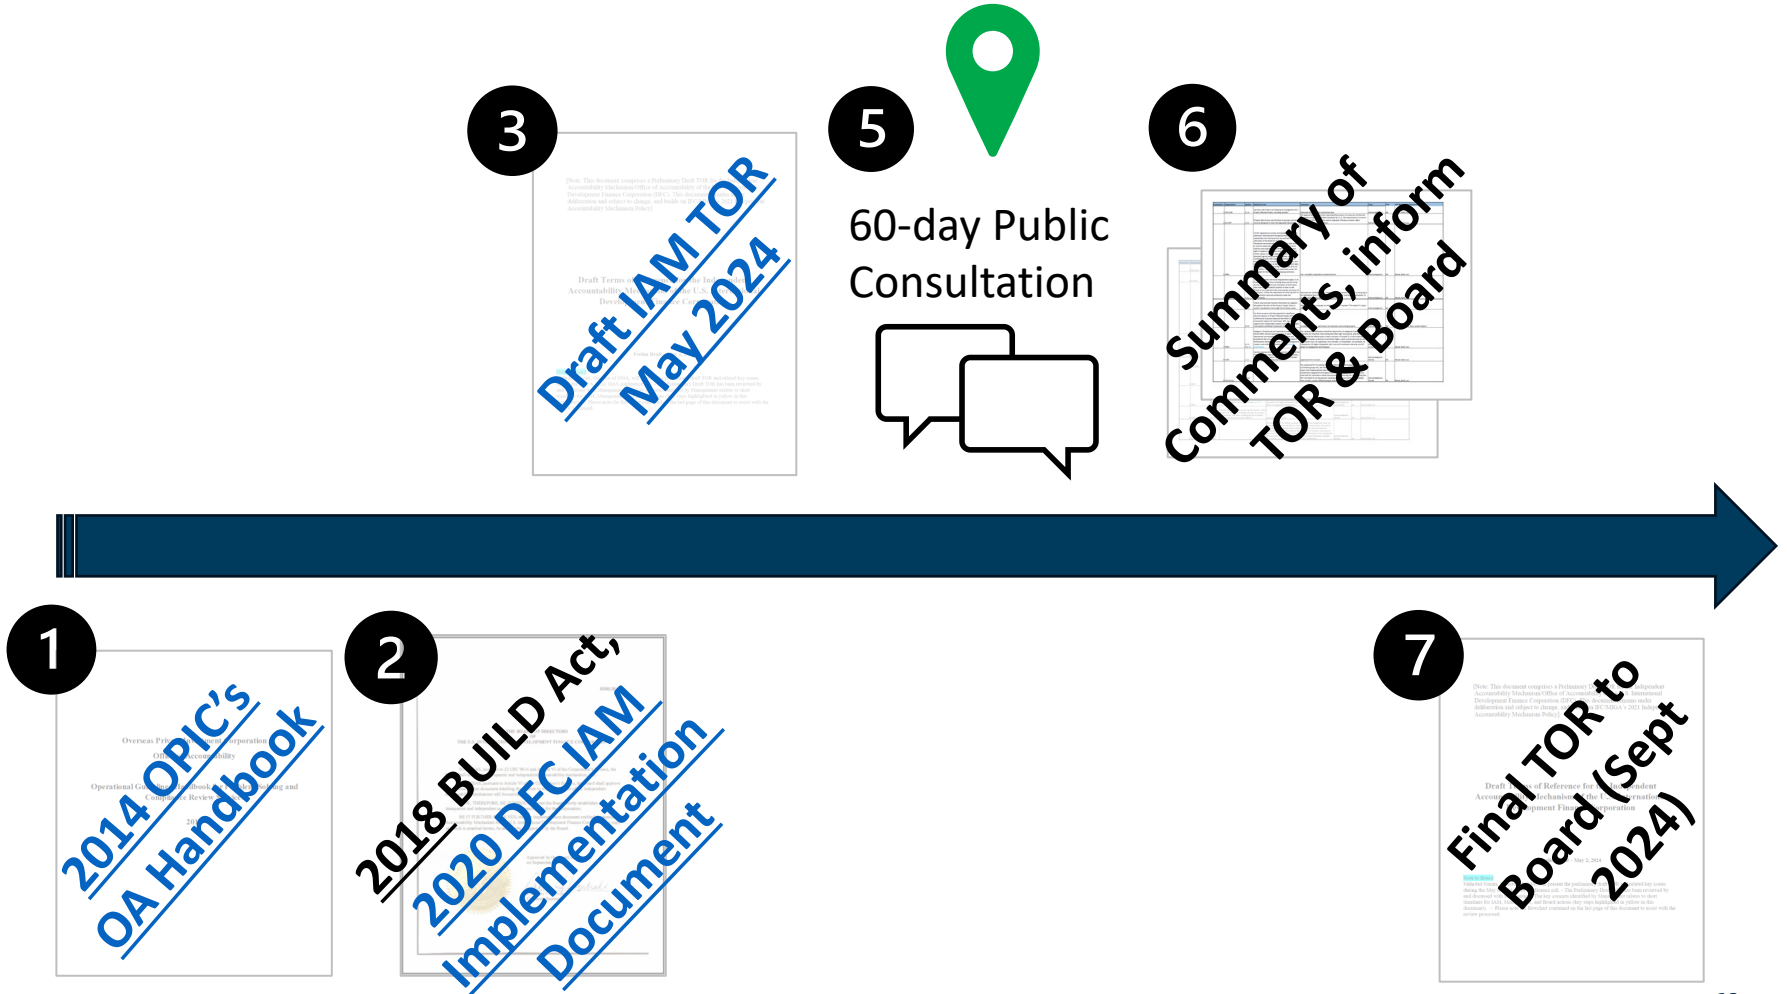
3

Draft IAM TOR May 2024

5

60-day Public Consultation

6

Summary of Comments, inform TOR & Board

1

2014 OPIC's OA Handbook

2

2018 BUILD Act, 2020 DFC IAM Implementation Document

7

Final TOR to Board (Sept 2024)